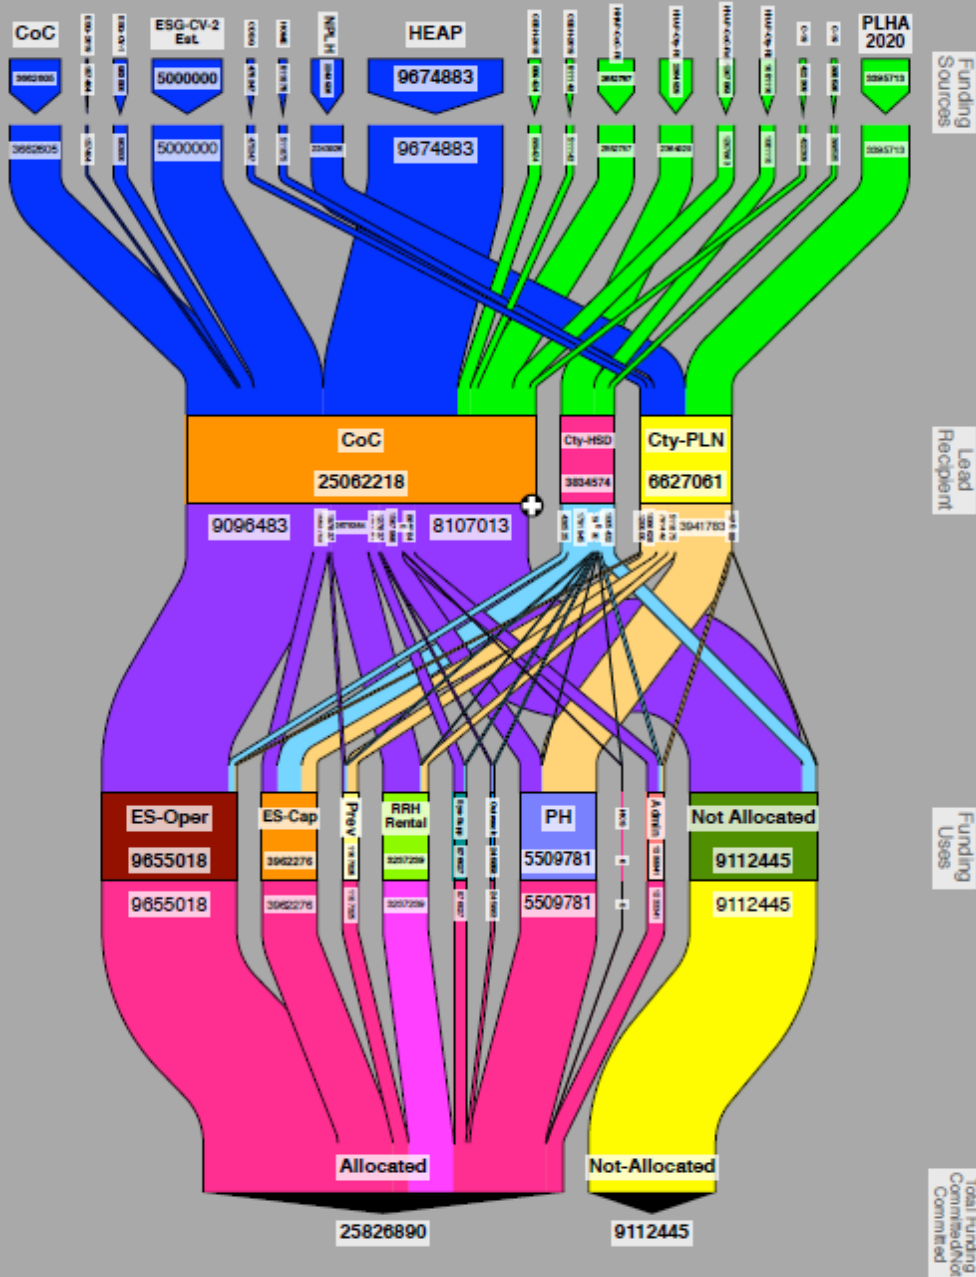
CoC
ESG-CV-2 Est.
NPLH
HEAP
PLHA 2020
Funding Sources
3662605
5000000
9674883
5000000
9674883
3395713
CoC
25062218
Cty-HSD
3834574
Cty-PLN
6627061
Lead Recipient
9096483
8107013
3941783
ES-Oper
9655018
ES-Cap
3962276
Prev
RRH Rental
3257259
PH
5509781
Admin
Not Allocated
9112445
Funding Uses
9655018
3962276
3257259
5509781
9112445
Allocated
Not-Allocated
25826890
9112445
Total Funding Committed/Not Committed